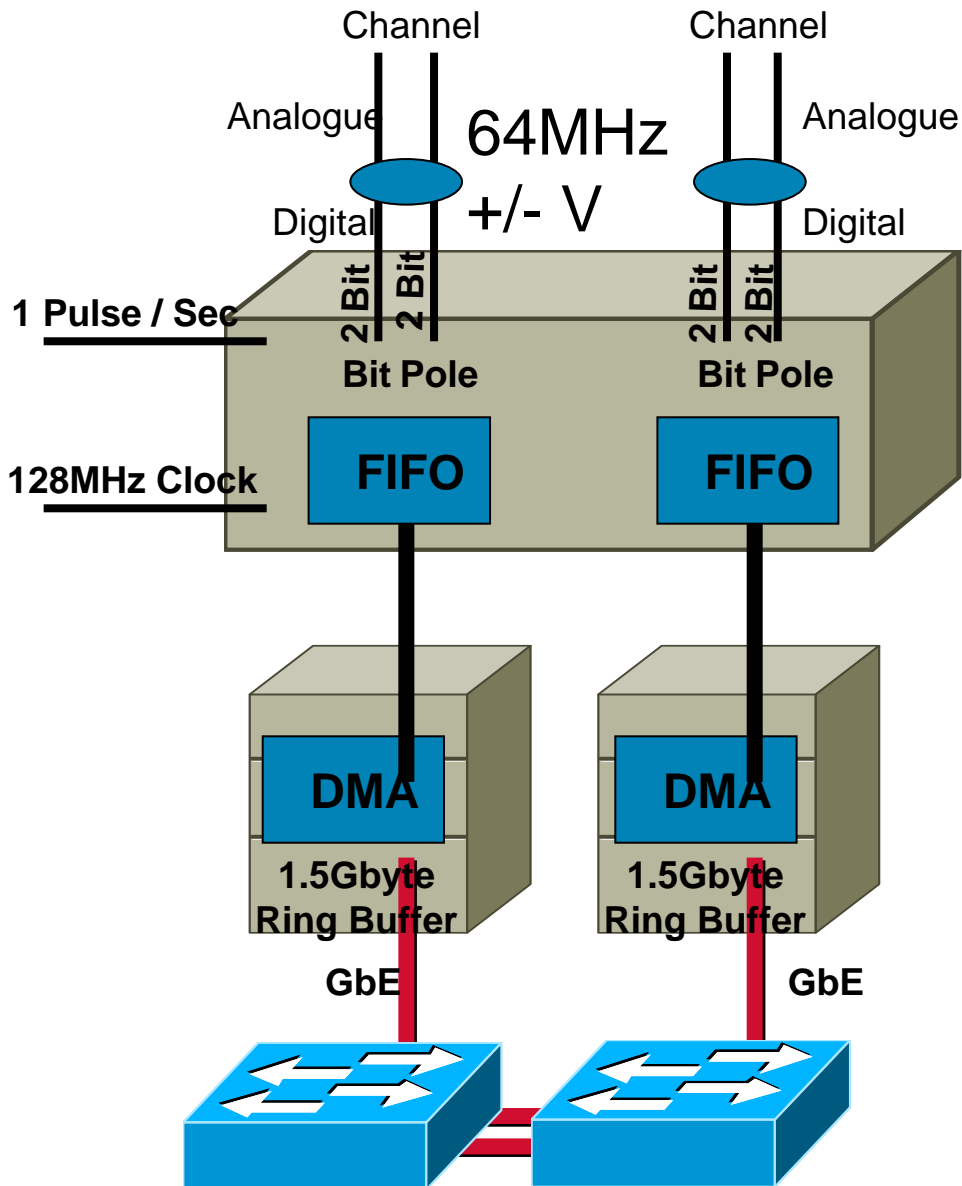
Channel

Channel

Analogue

64MHz

Analogue

+/- V

Digital

Digital

1 Pulse / Sec

2 Bit

2 Bit

2 Bit

2 Bit

Bit Pole

Bit Pole

128MHz Clock

FIFO

FIFO

DMA

DMA

1.5Gbyte Ring Buffer

1.5Gbyte Ring Buffer

GbE

GbE